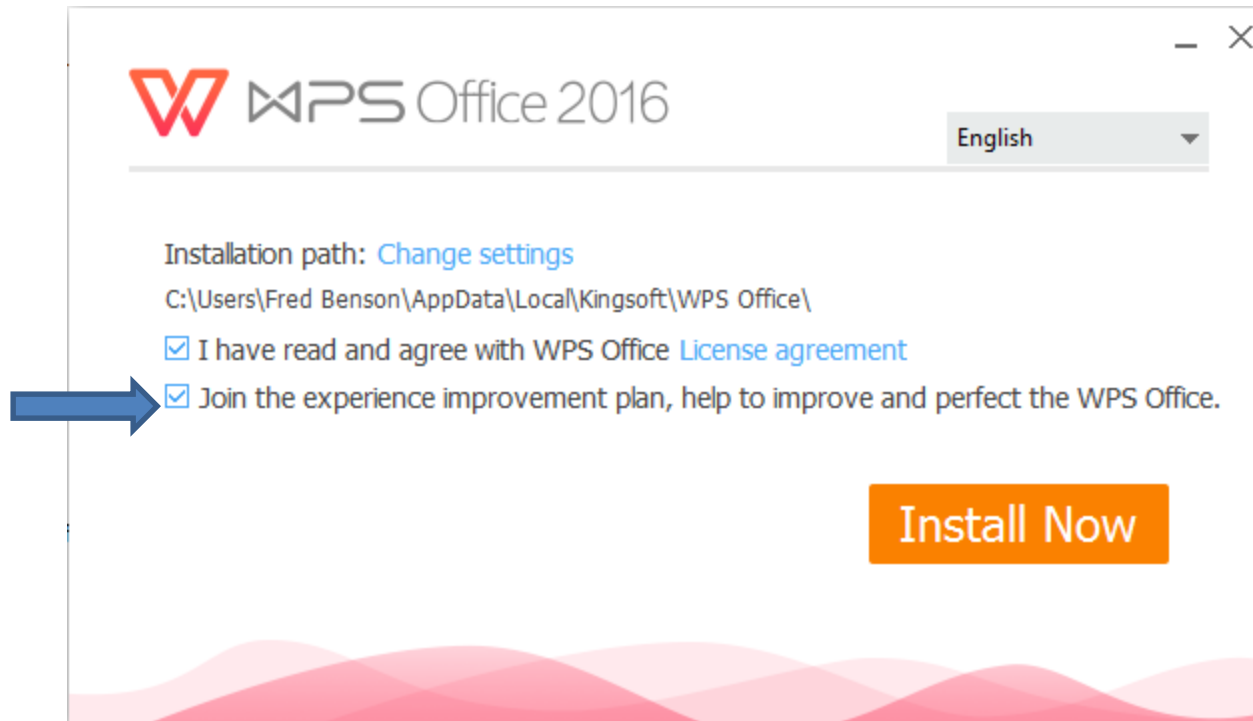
WPS Office 2016

English

Installation path: Change settings

C:\Users\Fred Benson\AppData\Local\Kingsoft\WPS Office\

I have read and agree with WPS Office License agreement

Join the experience improvement plan, help to improve and perfect the WPS Office.

Install Now